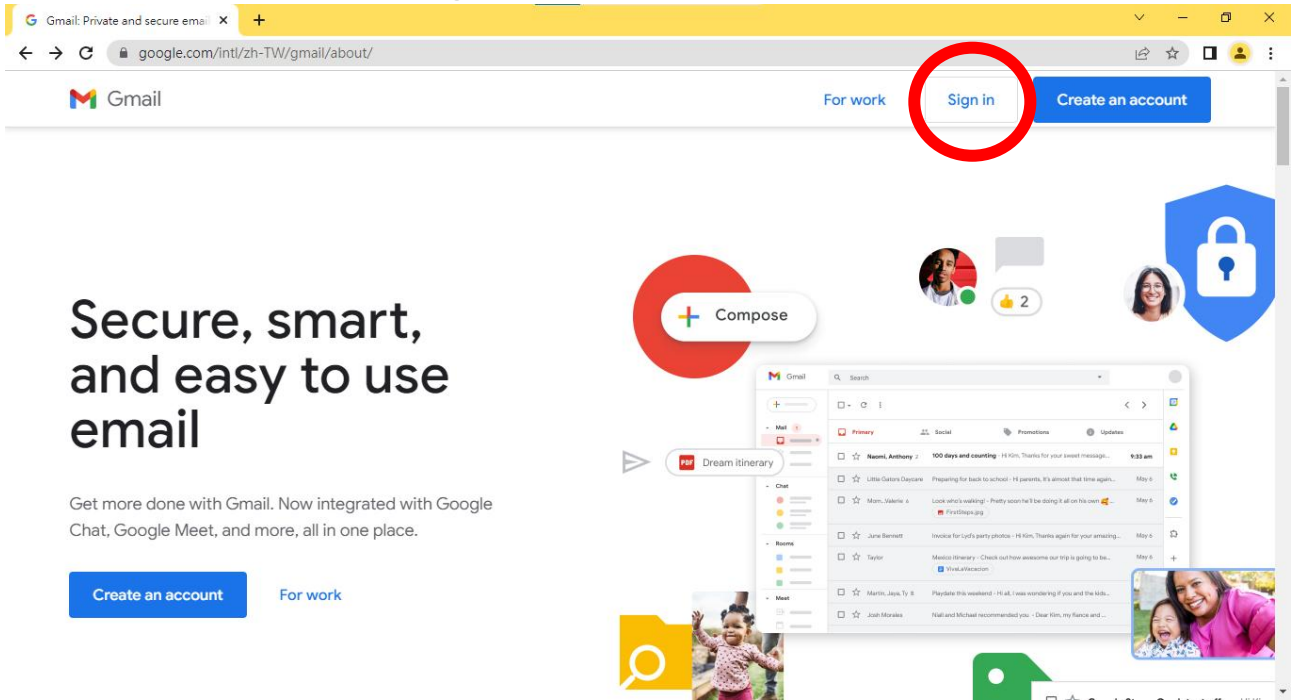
Gmail: Private and secure emai ×
+
google.com/intl/zh-TW/gmail/about/

Gmail
For work
Sign in
Create an account

Secure, smart, and easy to use email

Get more done with Gmail. Now integrated with Google Chat, Google Meet, and more, all in one place.

Create an account
For work

Compose
2
Dream itinerary
Gmail
Search
Mail
Chat
Rooms
Meet
Primary
Social
Promotions
Updates
Naomi, Anthony 2
100 days and counting - Hi Kim, Thanks for your sweet message...
9:33 am
Little Gators Daycare
Preparing for back to school - Hi parents, It's almost that time again...
May 6
Mom, Valerie
Look who's walking! - Pretty soon he'll be doing it all on his own ...
May 6
FirstSteps.jpg
June Bennett
Invoice for Lyd's party photos - Hi Kim, Thanks again for your amazing...
May 6
Taylor
Mexico itinerary - Check out how awesome our trip is going to be...
May 6
VivaLaVacacion
Martin, Jaya, Ty 8
Playdate this weekend - Hi all, I was wondering if you and the kids...
Josh Morales
Niall and Michael recommended you - Dear Kim, my fiance and ...